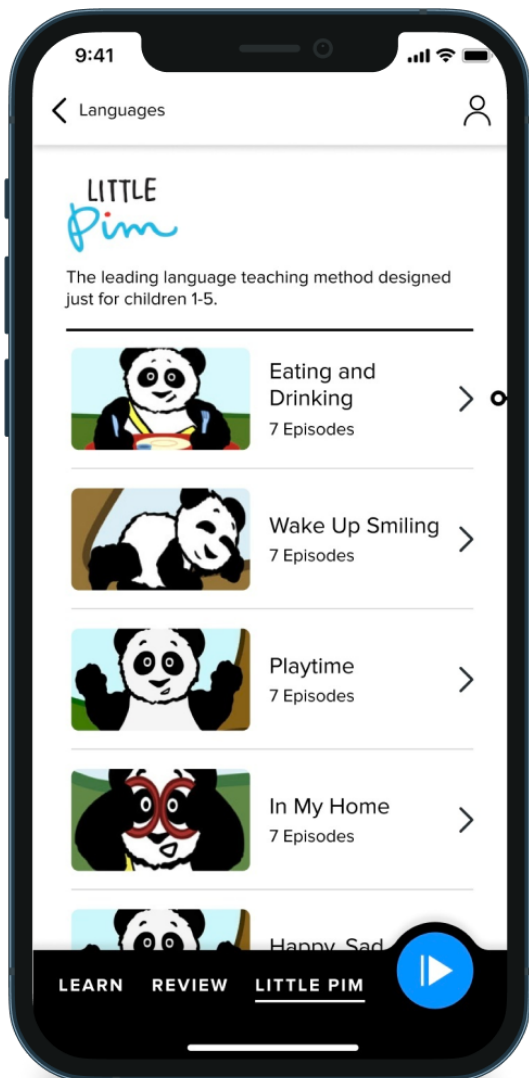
9:41

Languages

LITTLE
Pim

The leading language teaching method designed just for children 1-5.

Eating and Drinking
7 Episodes

Wake Up Smiling
7 Episodes

Playtime
7 Episodes

In My Home
7 Episodes

Happy, Sad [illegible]

LEARN REVIEW LITTLE PIM